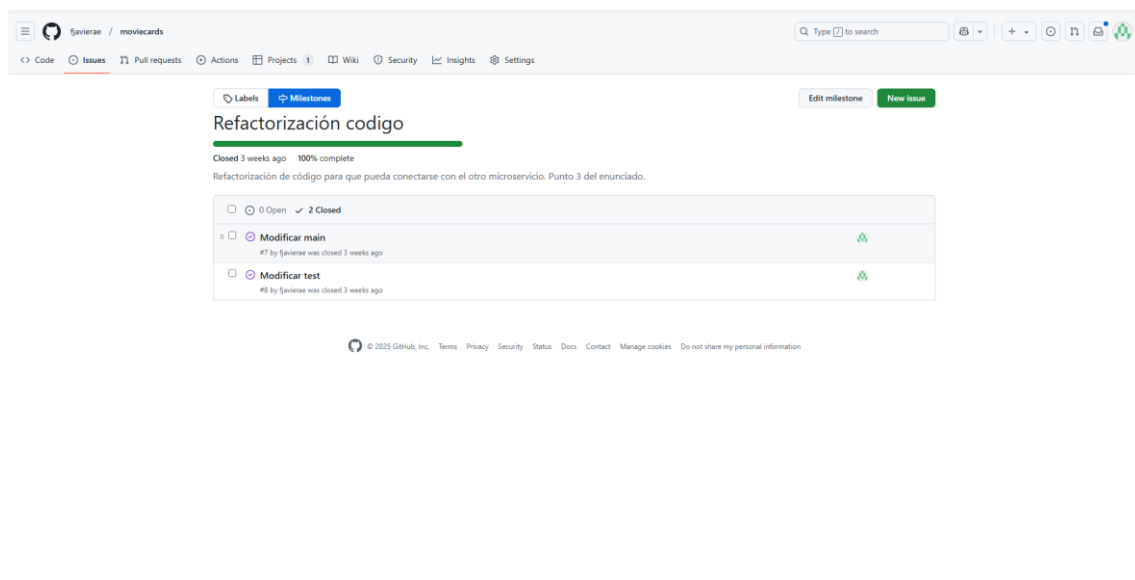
fjavierae / moviecards

Type / to search

Code Issues Pull requests Actions Projects 1 Wiki Security Insights Settings

Labels Milestones

Edit milestone New issue

Refactorización codigo

Closed 3 weeks ago 100% complete

Refactorización de código para que pueda conectarse con el otro microservicio. Punto 3 del enunciado.

0 Open 2 Closed

Modificar main
#7 by fjavierae was closed 3 weeks ago

Modificar test
#8 by fjavierae was closed 3 weeks ago

© 2025 GitHub, Inc. Terms Privacy Security Status Docs Contact Manage cookies Do not share my personal information